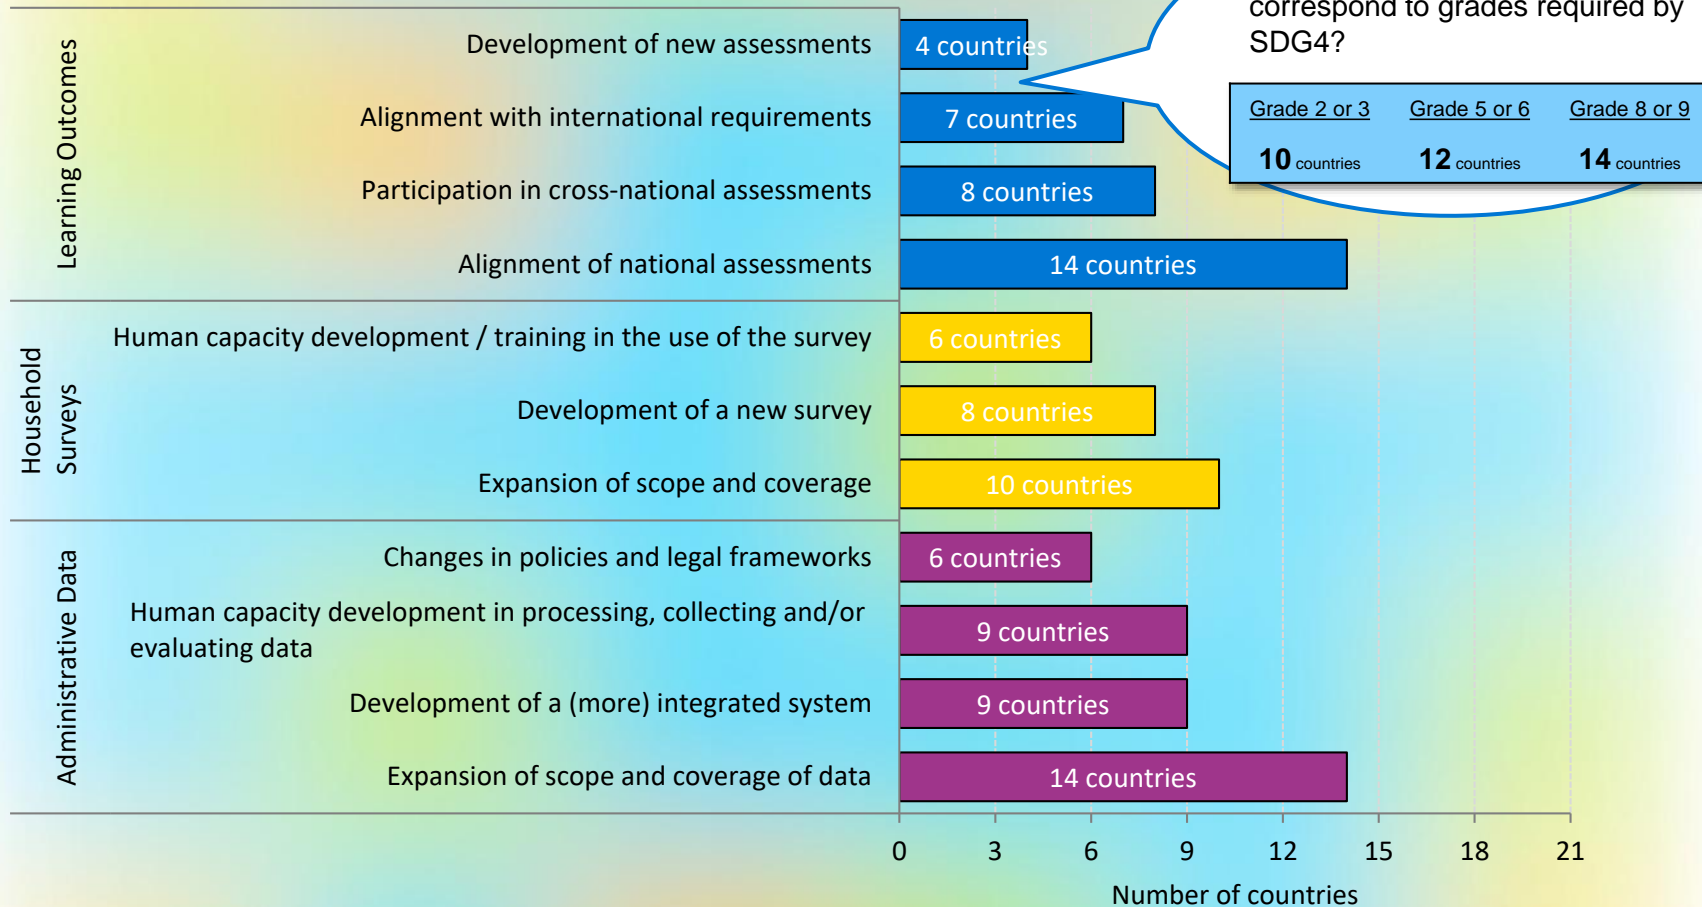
correspond to grades required by SDG4?

| Grade 2 or 3 | Grade 5 or 6 | Grade 8 or 9 |
|---|---|---|
| 10 countries | 12 countries | 14 countries |

Learning Outcomes

Development of new assessments
4 countries

Alignment with international requirements
7 countries

Participation in cross-national assessments
8 countries

Alignment of national assessments
14 countries

Household Surveys

Human capacity development / training in the use of the survey
6 countries

Development of a new survey
8 countries

Expansion of scope and coverage
10 countries

Administrative Data

Changes in policies and legal frameworks
6 countries

Human capacity development in processing, collecting and/or evaluating data
9 countries

Development of a (more) integrated system
9 countries

Expansion of scope and coverage of data
14 countries

0 3 6 9 12 15 18 21

Number of countries